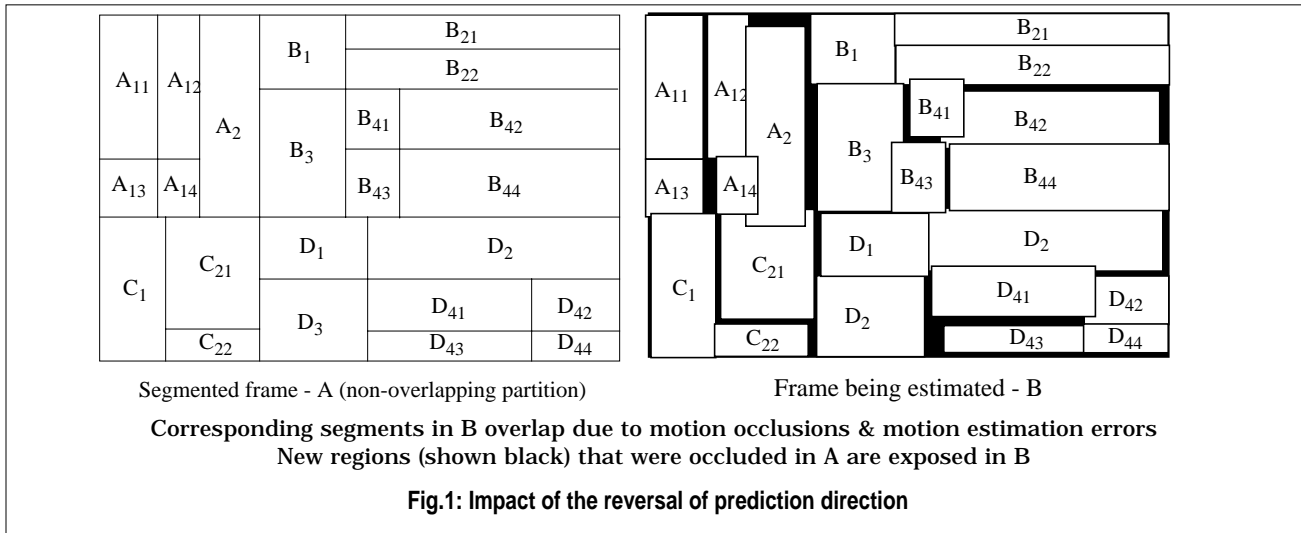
$A_{11}$ $A_{12}$ $A_2$ $B_1$ $B_{21}$ $B_{22}$ $B_3$ $B_{41}$ $B_{42}$ $B_{43}$ $B_{44}$ $A_{13}$ $A_{14}$ $C_1$ $C_{21}$ $C_{22}$ $D_1$ $D_2$ $D_3$ $D_{41}$ $D_{42}$ $D_{43}$ $D_{44}$

Segmented frame - A (non-overlapping partition)

$B_1$ $B_{21}$ $B_{22}$ $A_{11}$ $A_{12}$ $A_2$ $B_{41}$ $B_{42}$ $B_3$ $B_{43}$ $B_{44}$ $A_{13}$ $A_{14}$ $D_1$ $D_2$ $C_1$ $C_{21}$ $D_{41}$ $D_{42}$ $D_2$ $C_{22}$ $D_{43}$ $D_{44}$

Frame being estimated - B

Corresponding segments in B overlap due to motion occlusions & motion estimation errors
New regions (shown black) that were occluded in A are exposed in B

Fig.1: Impact of the reversal of prediction direction